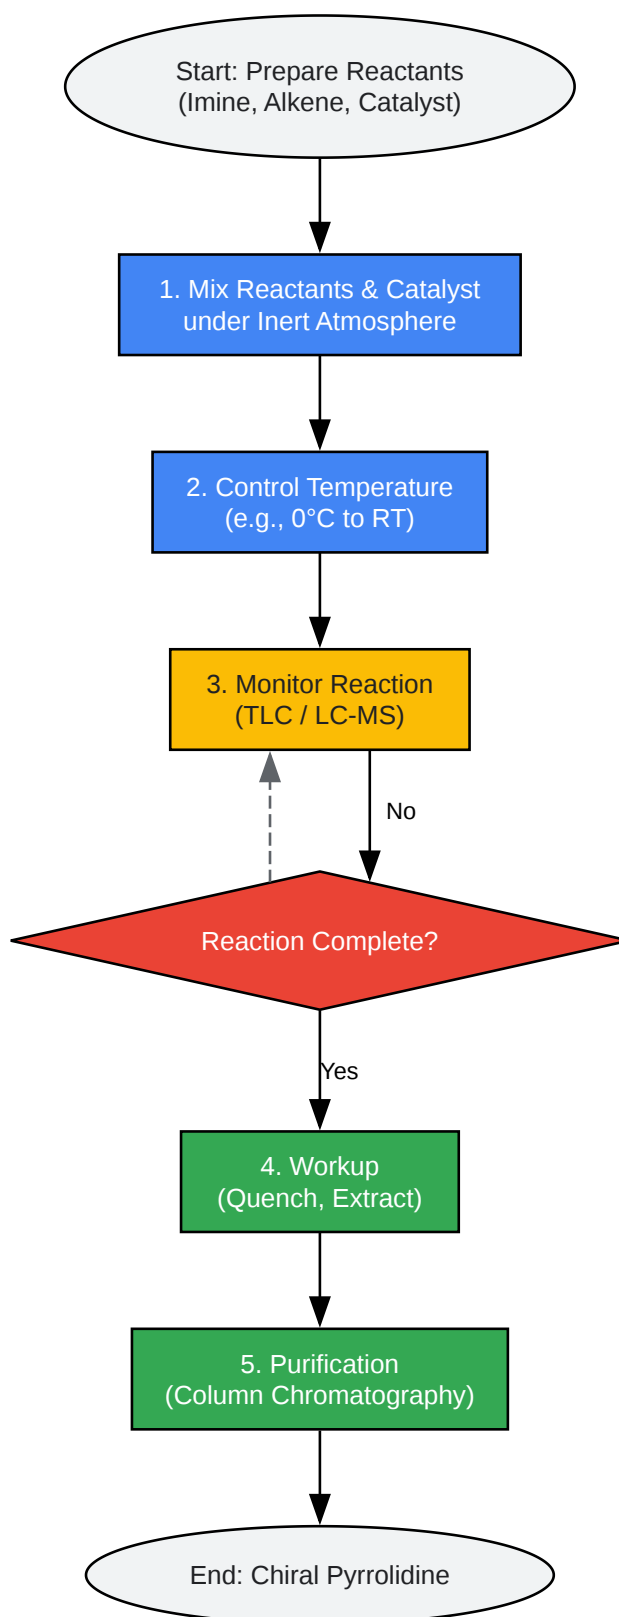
Start: Prepare Reactants
(Imine, Alkene, Catalyst)

1. Mix Reactants & Catalyst
under Inert Atmosphere

2. Control Temperature
(e.g., 0°C to RT)

3. Monitor Reaction
(TLC / LC-MS)

No

Reaction Complete?

Yes

4. Workup
(Quench, Extract)

5. Purification
(Column Chromatography)

End: Chiral Pyrrolidine